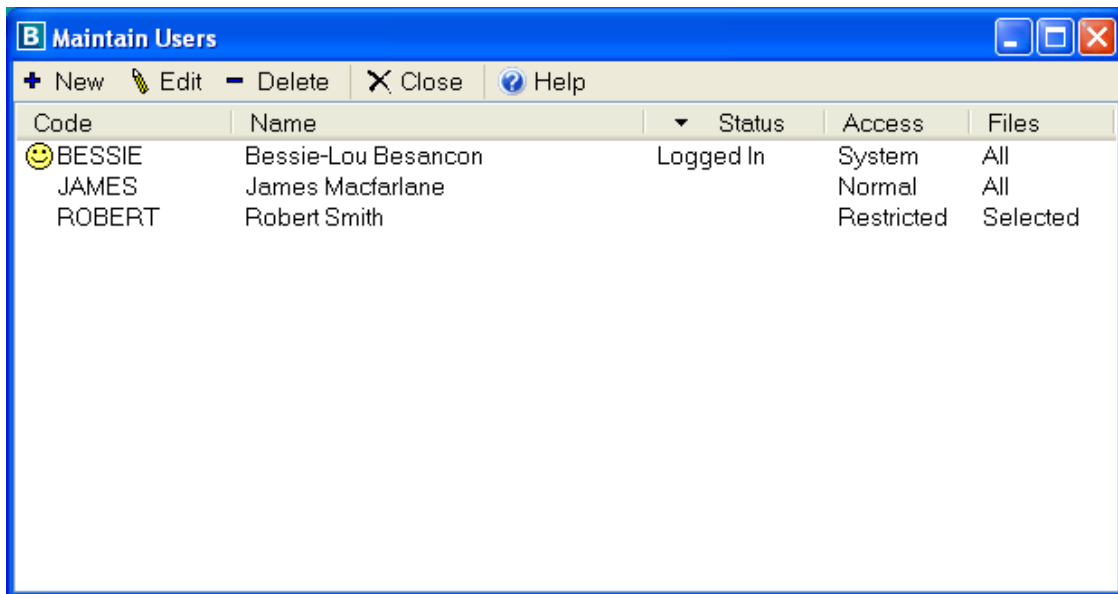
B Maintain Users

+ New Edit − Delete Close Help

| Code | Name | Status | Access | Files |
|---|---|---|---|---|
| BESSIE | Bessie-Lou Besancon | Logged In | System | All |
| JAMES | James Macfarlane | | Normal | All |
| ROBERT | Robert Smith | | Restricted | Selected |